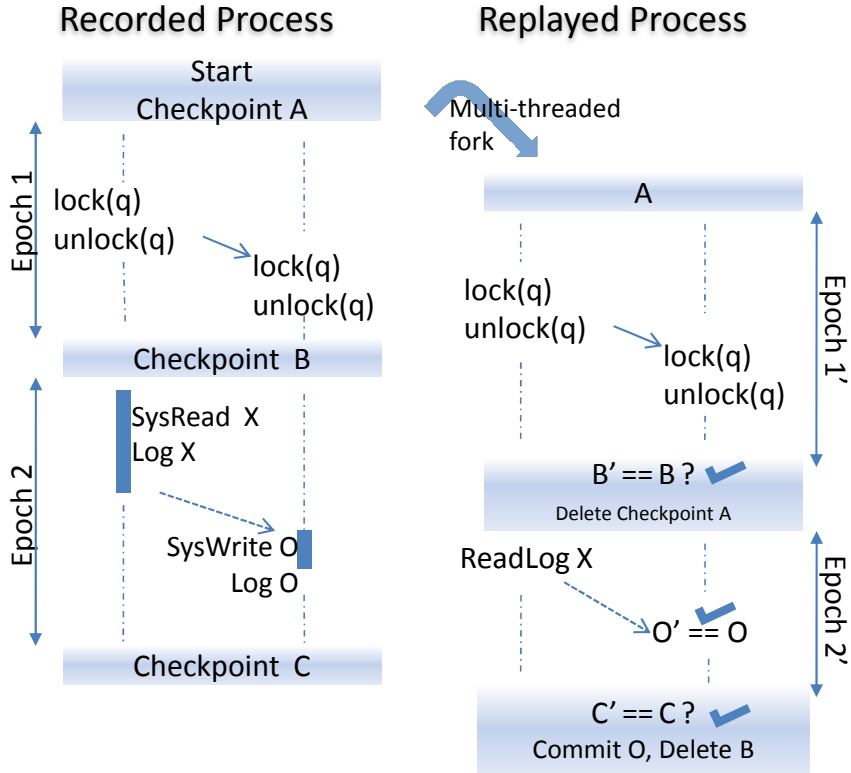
Recorded Process

Replayed Process

Start
Checkpoint A

Multi-threaded fork

Epoch 1

lock(q)
unlock(q)

lock(q)
unlock(q)

Checkpoint B

A

lock(q)
unlock(q)

lock(q)
unlock(q)

Epoch 1’

Epoch 2

SysRead X
Log X

SysWrite O
Log O

Checkpoint C

B’ == B ?
Delete Checkpoint A

ReadLog X

O’ == O

Epoch 2’

C’ == C ?
Commit O, Delete B